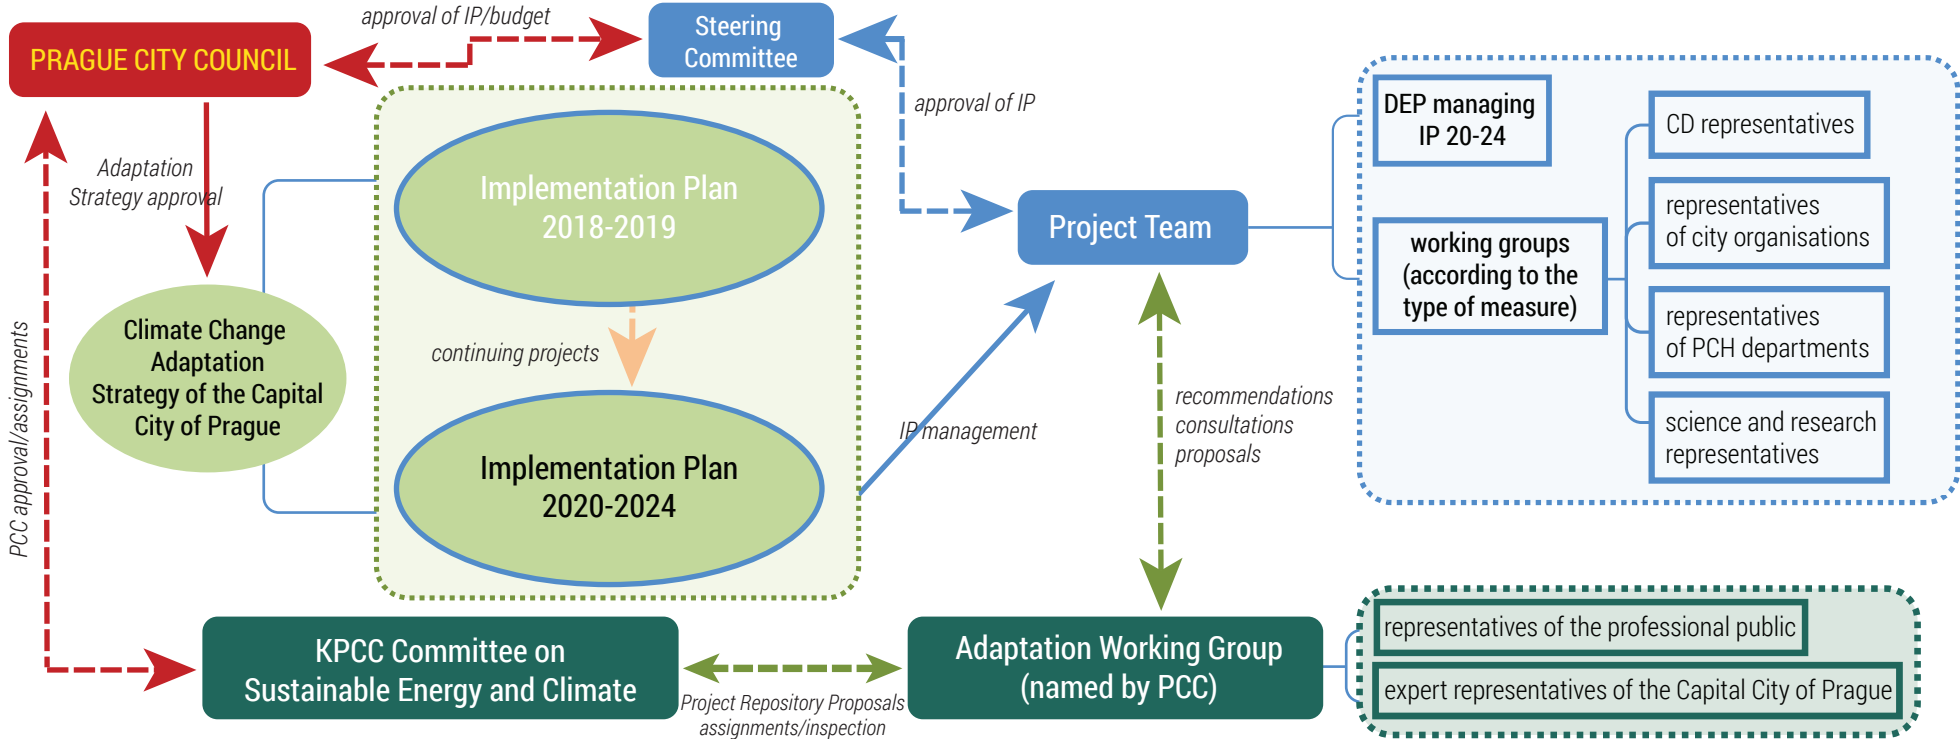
PRAGUE CITY COUNCIL

approval of IP/budget

Steering Committee

approval of IP

Adaptation Strategy approval

Implementation Plan 2018-2019

continuing projects

Implementation Plan 2020-2024

Climate Change Adaptation Strategy of the Capital City of Prague

PCC approval/assignments

Project Team

IP management

recommendations consultations proposals

DEP managing IP 20-24

working groups (according to the type of measure)

CD representatives

representatives of city organisations

representatives of PCH departments

science and research representatives

KPCC Committee on Sustainable Energy and Climate

Project Repository Proposals assignments/inspection

Adaptation Working Group (named by PCC)

representatives of the professional public

expert representatives of the Capital City of Prague